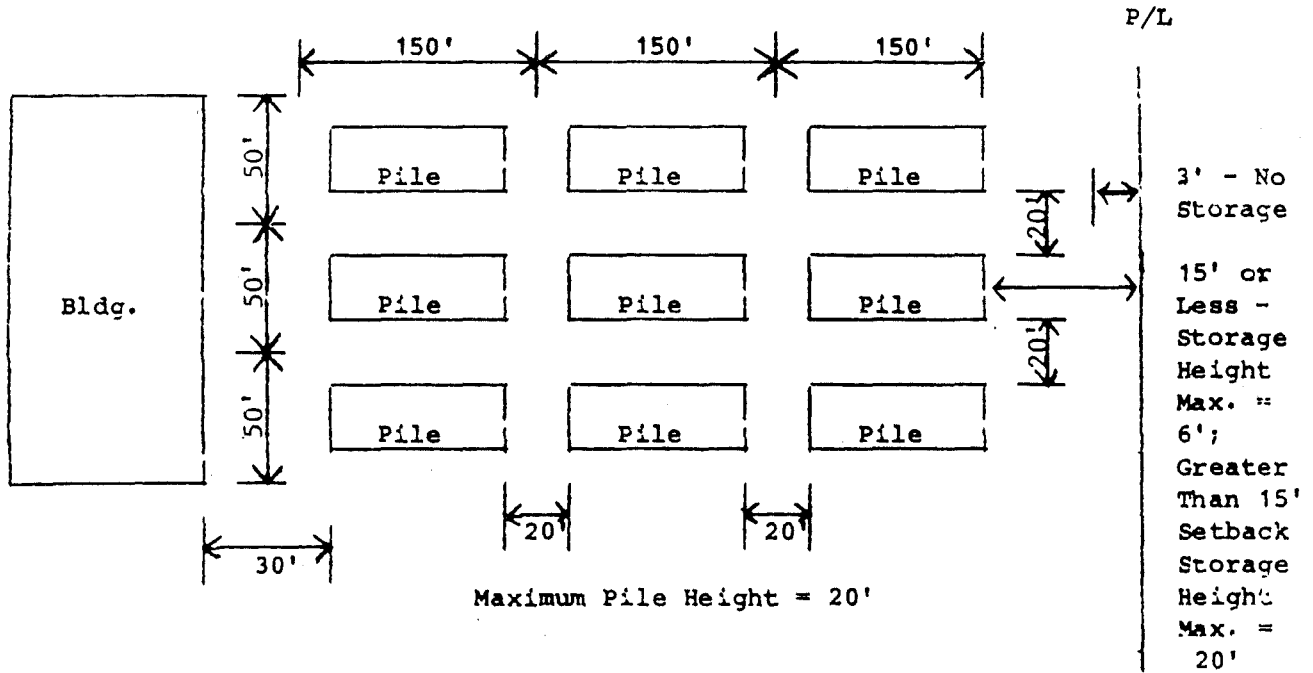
P/L

150'
150'
150'

50'
50'
50'

Bldg.

Pile
Pile
Pile
Pile
Pile
Pile
Pile
Pile
Pile

20'
20'
20'
20'
30'

3' - No Storage

15' or Less - Storage Height Max. = 6'; Greater Than 15' Setback Storage Height Max. = 20'

Maximum Pile Height = 20'